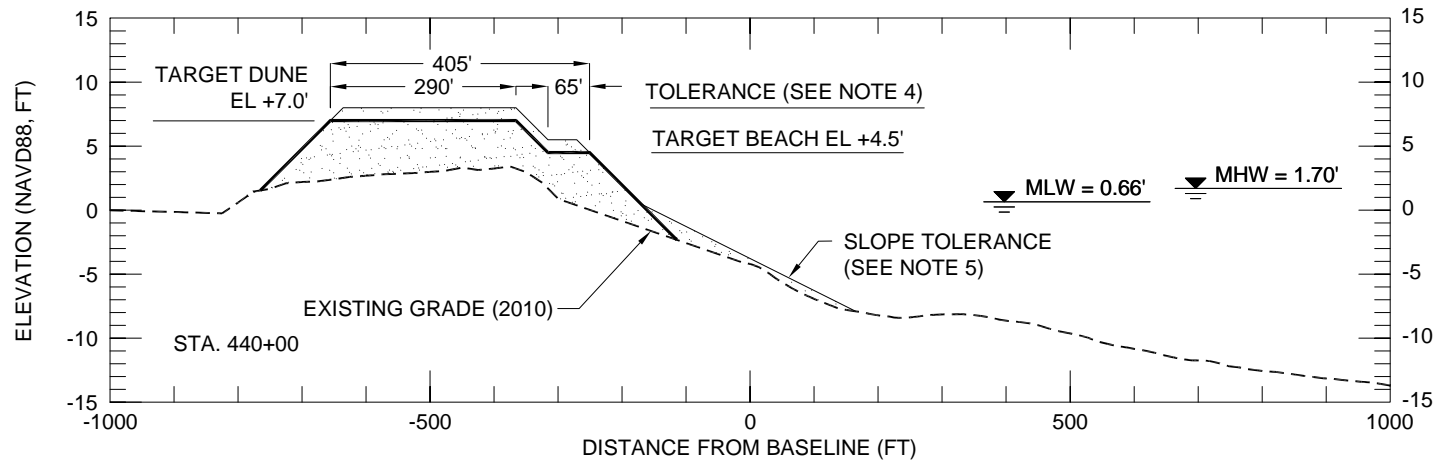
15
10
5
0
-5
-10
-15

15
10
5
0
-5
-10
-15

ELEVATION (NAVD88, FT)

TARGET DUNE EL +7.0'

405'
290'
65'

TOLERANCE (SEE NOTE 4)

TARGET BEACH EL +4.5'

MLW = 0.66'

MHW = 1.70'

SLOPE TOLERANCE (SEE NOTE 5)

EXISTING GRADE (2010)

STA. 440+00

-1000
-500
0
500
1000

DISTANCE FROM BASELINE (FT)